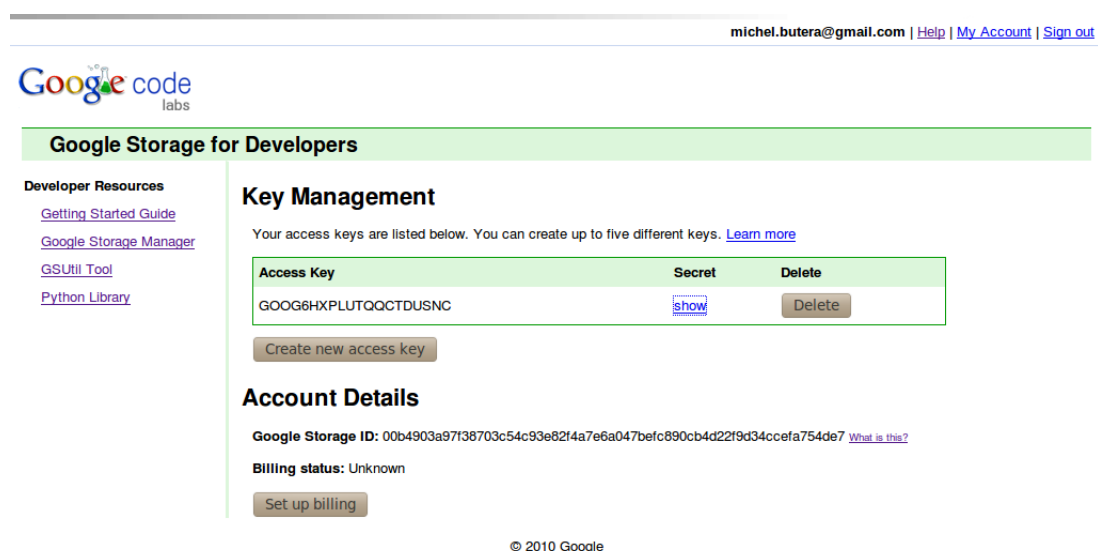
michel.butera@gmail.com | Help | My Account | Sign out

Google code labs

Google Storage for Developers

Developer Resources

Getting Started Guide

Google Storage Manager

GSUtil Tool

Python Library

Key Management

Your access keys are listed below. You can create up to five different keys. Learn more

| Access Key | Secret | Delete |
|---|---|---|
| GOOG6HXPLUTQQCTDUSNC | show | Delete |

Create new access key

Account Details

Google Storage ID: 00b4903a97f38703c54c93e82f4a7e6a047befc890cb4d22f9d34ccefa754de7 What is this?

Billing status: Unknown

Set up billing

© 2010 Google